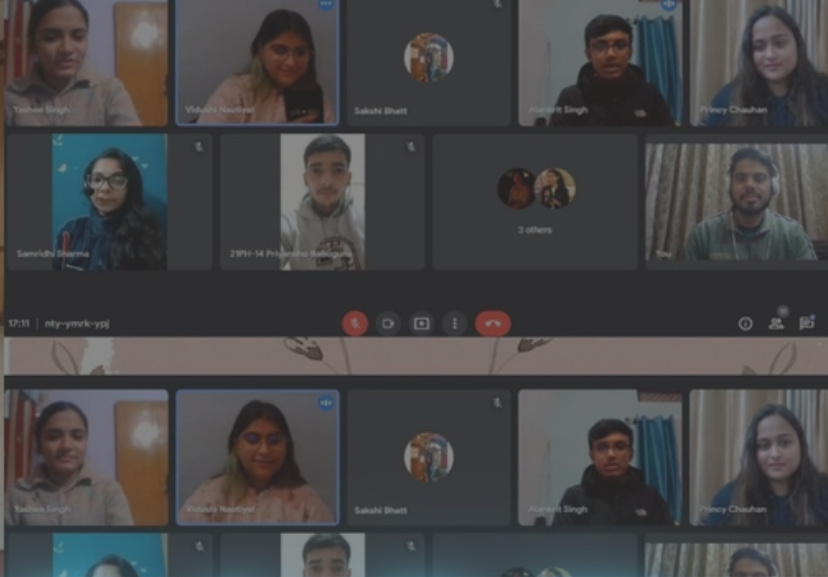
Yashasi Singh
Vidushi Nautiyal
Sakshi Bhatt
Alankrit Singh
Princy Chauhan
Samridhi Sharma
21PH-14 Priyanshu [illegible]
3 others
You
17:11 | nty-ymrk-ypj
Yashasi Singh
Vidushi Nautiyal
Sakshi Bhatt
Alankrit Singh
Princy Chauhan